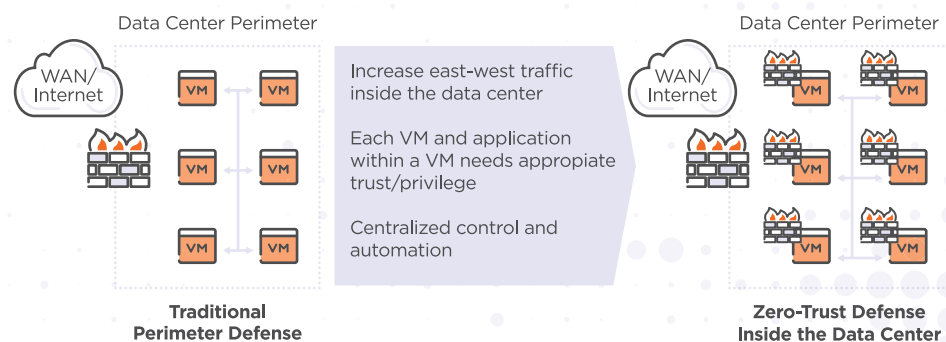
Data Center Perimeter

WAN/ Internet

VM VM
VM VM
VM VM

Traditional Perimeter Defense

Increase east-west traffic inside the data center

Each VM and application within a VM needs appropiate trust/privilege

Centralized control and automation

Data Center Perimeter

WAN/ Internet

VM VM
VM VM
VM VM

Zero-Trust Defense Inside the Data Center